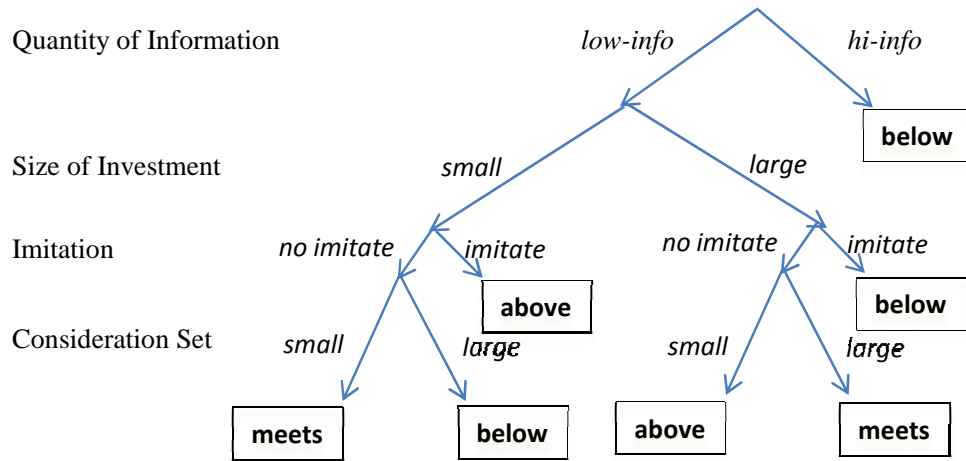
Quantity of Information

low-info

hi-info

below

Size of Investment

small

large

Imitation

no imitate

imitate

no imitate

imitate

above

below

Consideration Set

small

large

small

large

meets

below

above

meets